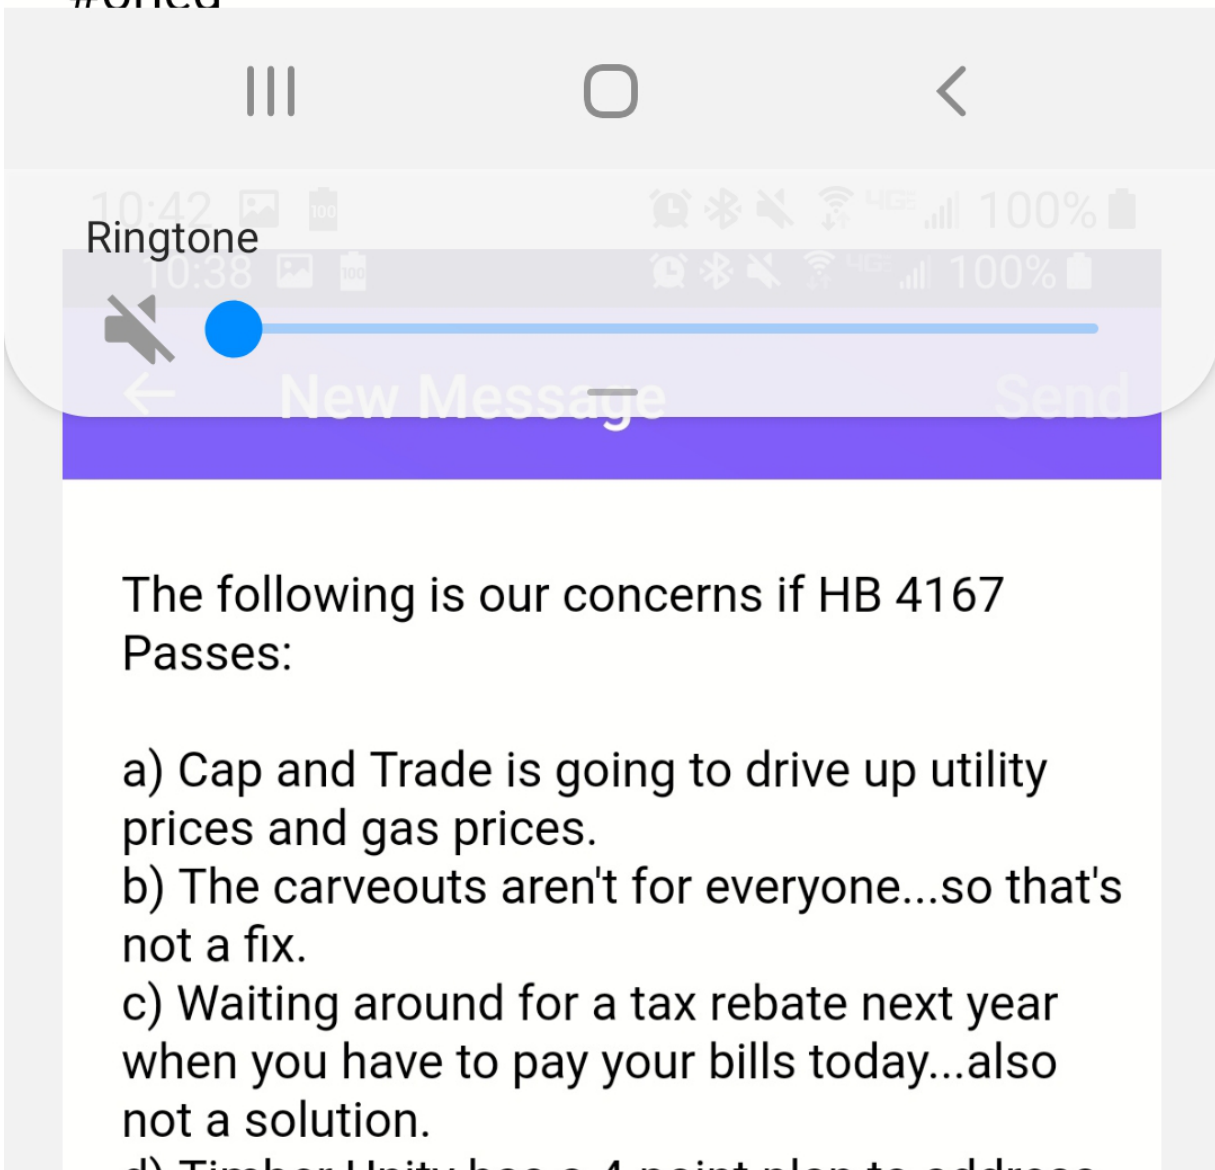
10:42 100 100%

Ringtone

10:38 100 100%

New Message Send

The following is our concerns if HB 4167 Passes:

a) Cap and Trade is going to drive up utility prices and gas prices.
b) The carveouts aren't for everyone...so that's not a fix.
c) Waiting around for a tax rebate next year when you have to pay your bills today...also not a solution.
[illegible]